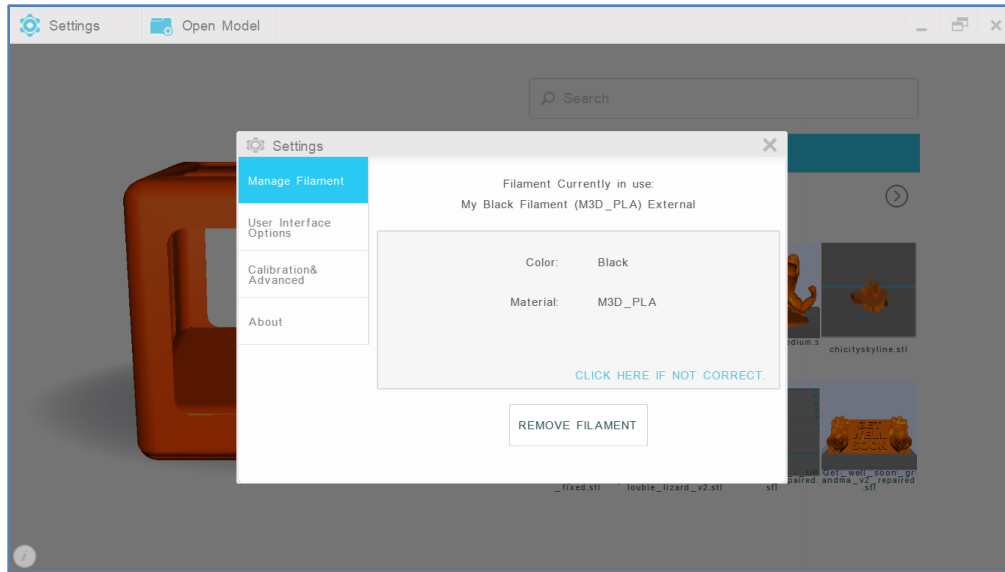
Settings

Open Model

Search

Settings

Manage Filament

User Interface Options

Calibration& Advanced

About

Filament Currently in use:
My Black Filament (M3D_PLA) External

Color: Black

Material: M3D_PLA

CLICK HERE IF NOT CORRECT.

REMOVE FILAMENT

edium.s

chicityskyline.stl

GET WELL SOON

_fixed.stl

doubie_lizard_v2.stl

_un paired. stl

Get_well_soon_grandma_v2_repaired .stl